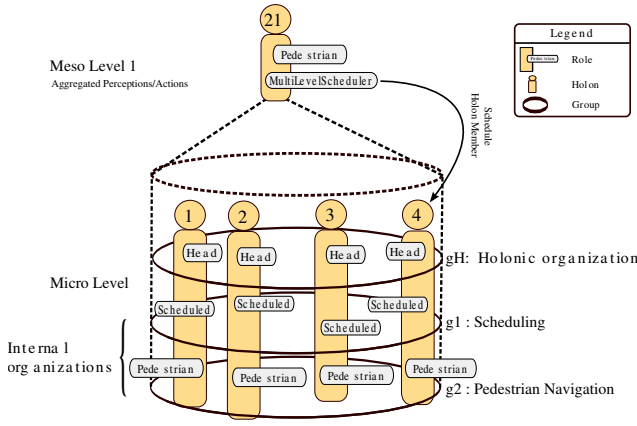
21
Pede strian
MultiLevelScheduler
Meso Level 1
Aggregated Perceptions/Actions
Schedule Holon Member
Legend
Pede strian
Role
Holon
Group
1
2
3
4
Head
Head
Head
Head
gH: Holonic organization
Micro Level
Scheduled
Scheduled
Scheduled
Scheduled
g1 : Scheduling
Inte rna l org anizations
Pede strian
Pede strian
Pede strian
Pede strian
g2 : Pedestrian Navigation